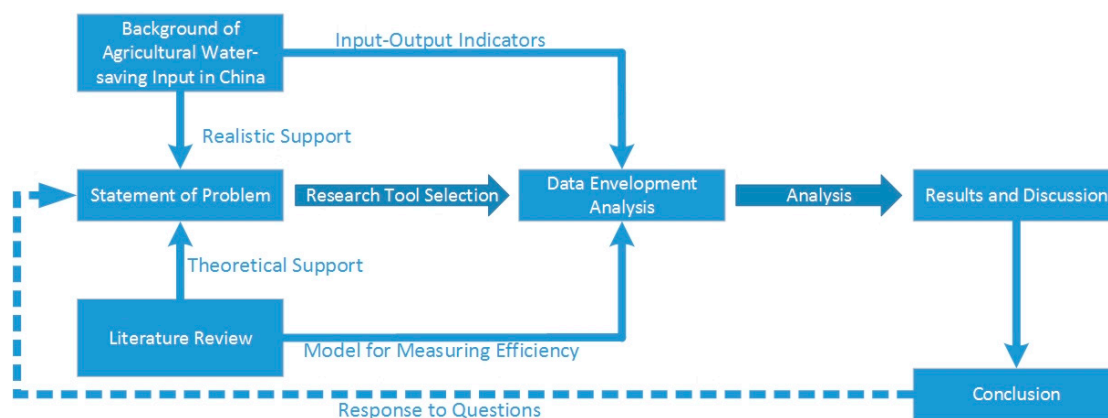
Background of Agricultural Water-saving Input in China

Input-Output Indicators

Realistic Support

Statement of Problem

Research Tool Selection

Data Envelopment Analysis

Analysis

Results and Discussion

Theoretical Support

Literature Review

Model for Measuring Efficiency

Conclusion

Response to Questions